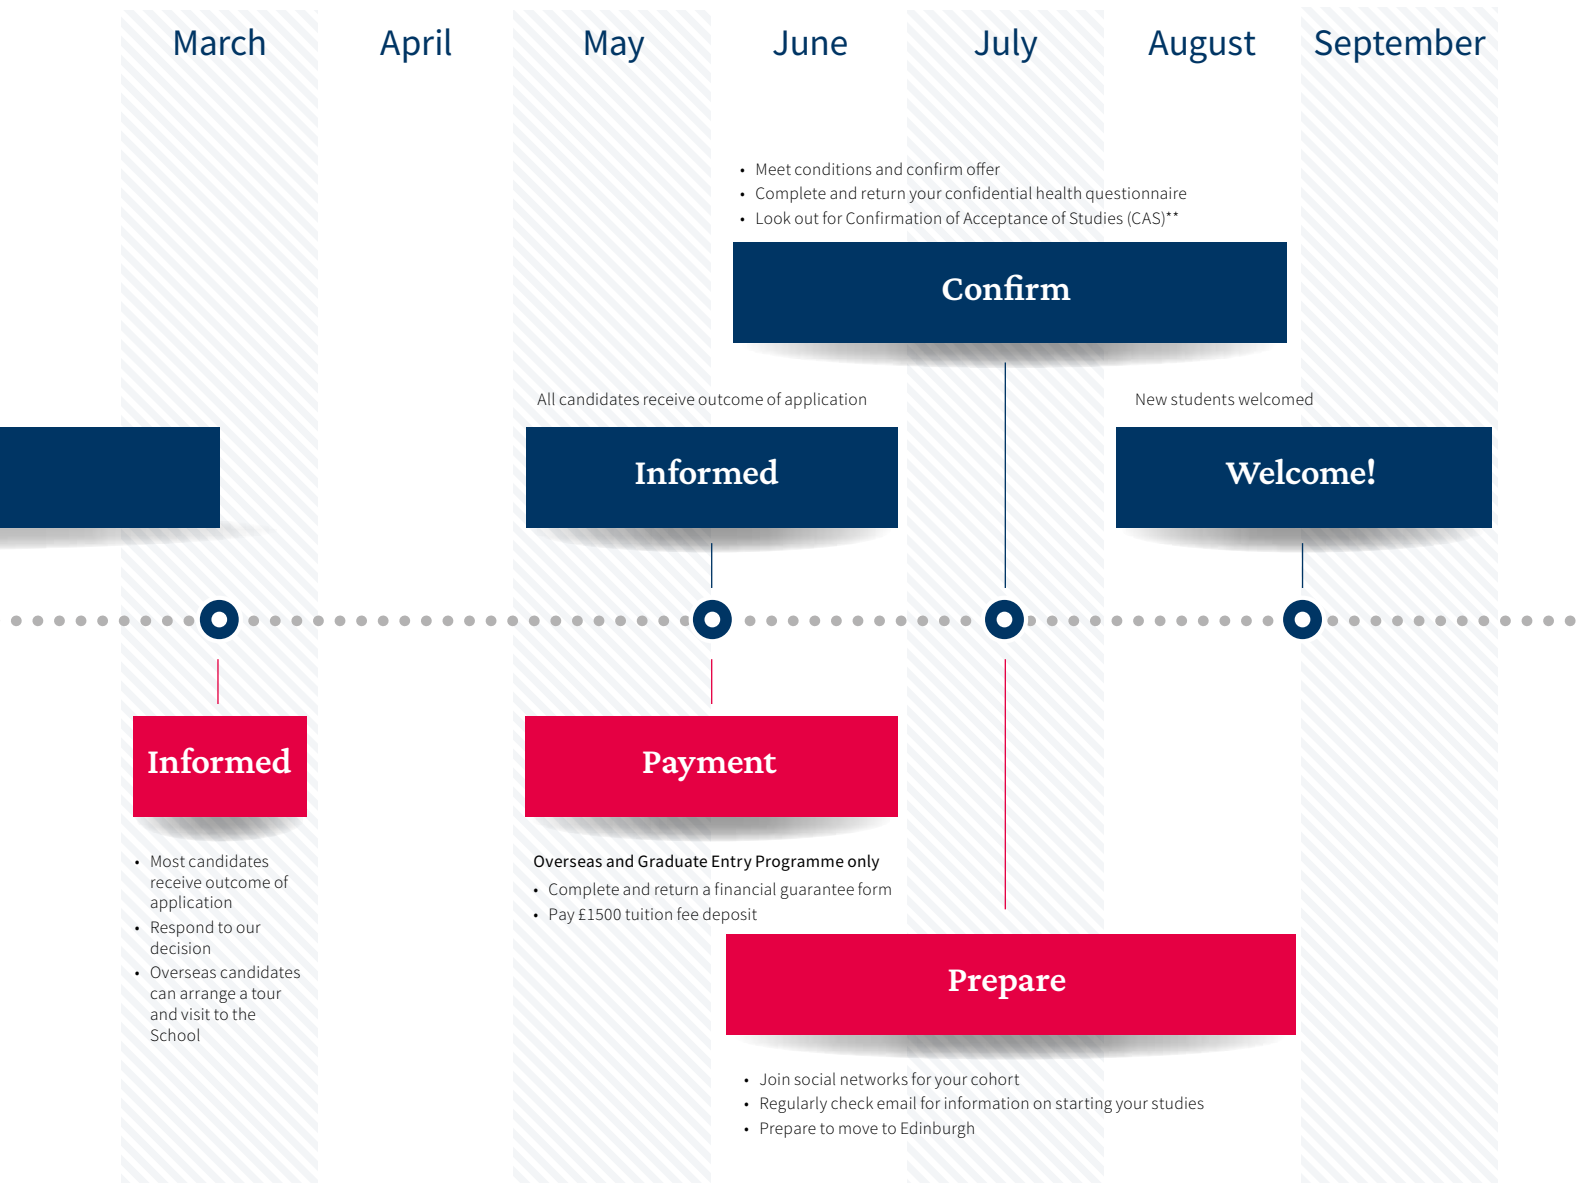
March April May June July August September

- Meet conditions and confirm offer
- Complete and return your confidential health questionnaire
- Look out for Confirmation of Acceptance of Studies (CAS)**

Confirm

All candidates receive outcome of application

Informed

New students welcomed

Welcome!

Informed

- Most candidates receive outcome of application
- Respond to our decision
- Overseas candidates can arrange a tour and visit to the School

Payment

Overseas and Graduate Entry Programme only
- Complete and return a financial guarantee form
- Pay £1500 tuition fee deposit

Prepare

- Join social networks for your cohort
- Regularly check email for information on starting your studies
- Prepare to move to Edinburgh